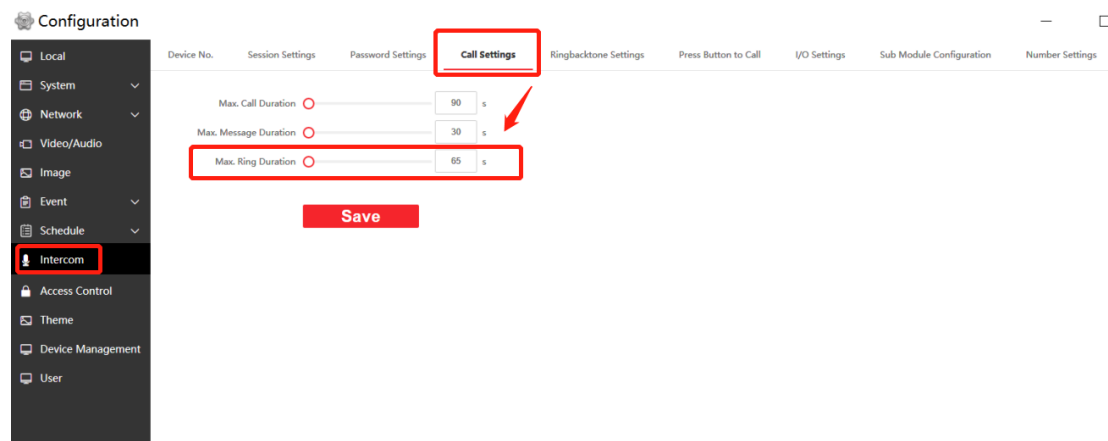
Configuration

Local
System
Network
Video/Audio
Image
Event
Schedule
Intercom
Access Control
Theme
Device Management
User

Device No. Session Settings Password Settings Call Settings Ringbacktone Settings Press Button to Call I/O Settings Sub Module Configuration Number Settings

Max. Call Duration 90 s
Max. Message Duration 30 s
Max. Ring Duration 65 s

Save